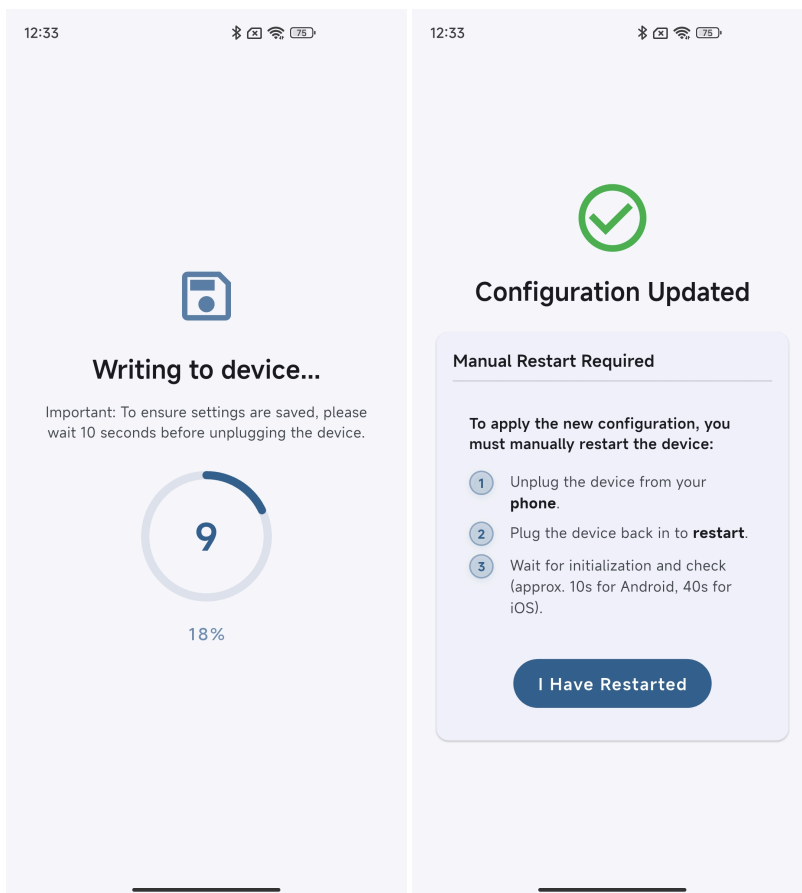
12:33 75

Writing to device...

Important: To ensure settings are saved, please wait 10 seconds before unplugging the device.

9

18%

12:33 75

Configuration Updated

Manual Restart Required

To apply the new configuration, you must manually restart the device:

1 Unplug the device from your phone.

2 Plug the device back in to restart.

3 Wait for initialization and check (approx. 10s for Android, 40s for iOS).

I Have Restarted